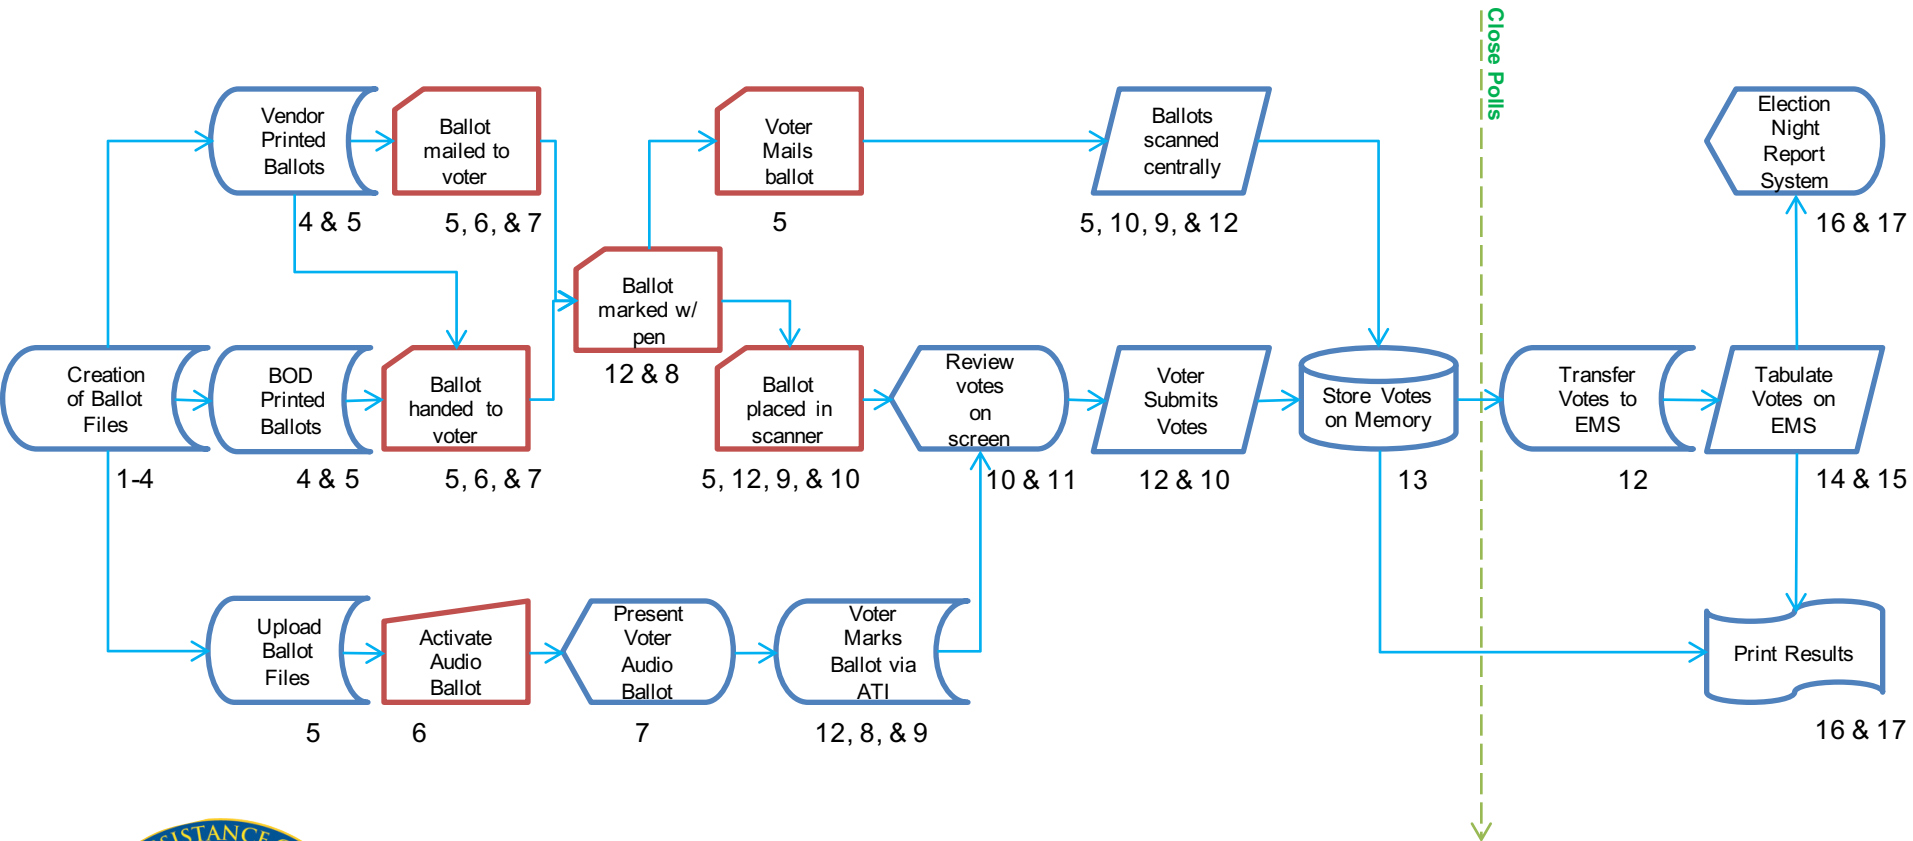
Close Polls

Vendor Printed Ballots
4 & 5

Ballot mailed to voter
5, 6, & 7

Voter Mails ballot
5

Ballots scanned centrally
5, 10, 9, & 12

Election Night Report System
16 & 17

Ballot marked w/ pen
12 & 8

Creation of Ballot Files
1-4

BOD Printed Ballots
4 & 5

Ballot handed to voter
5, 6, & 7

Ballot placed in scanner
5, 12, 9, & 10

Review votes on screen
10 & 11

Voter Submits Votes
12 & 10

Store Votes on Memory
13

Transfer Votes to EMS
12

Tabulate Votes on EMS
14 & 15

Upload Ballot Files
5

Activate Audio Ballot
6

Present Voter Audio Ballot
7

Voter Marks Ballot via ATI
12, 8, & 9

Print Results
16 & 17

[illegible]SISTANCE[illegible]